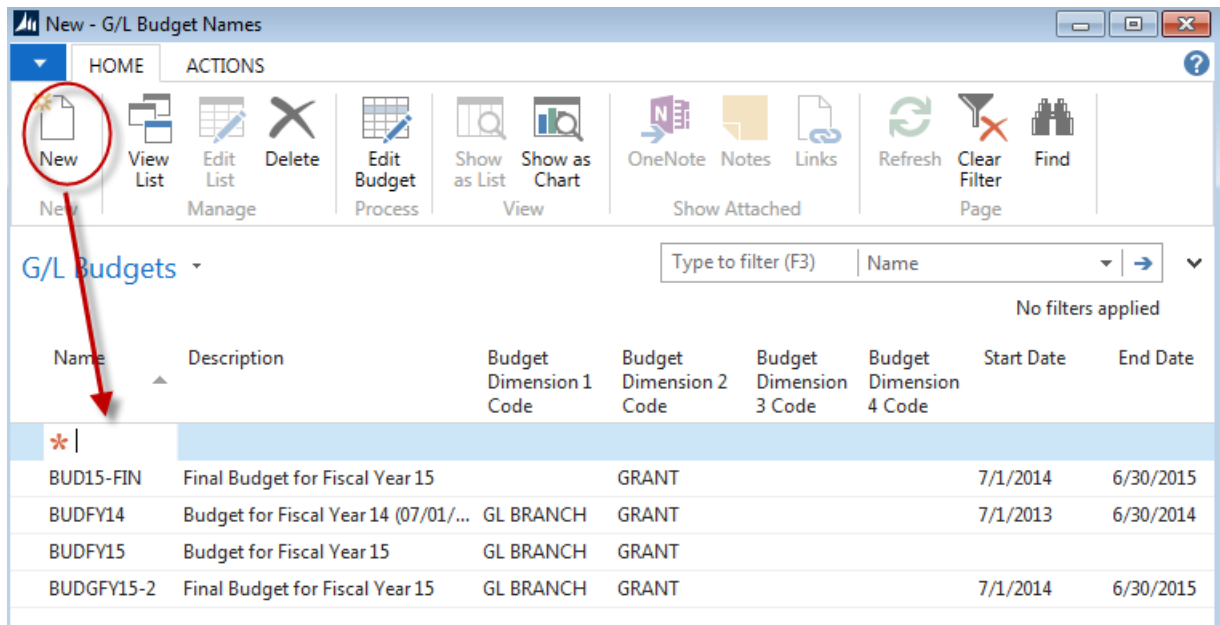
New - G/L Budget Names

HOME ACTIONS

New
New

View List
Edit List
Delete
Manage

Edit Budget
Process

Show as List
Show as Chart
View

OneNote
Notes
Links
Show Attached

Refresh
Clear Filter
Find
Page

G/L Budgets

Type to filter (F3) | Name

No filters applied

| Name | Description | Budget Dimension 1 Code | Budget Dimension 2 Code | Budget Dimension 3 Code | Budget Dimension 4 Code | Start Date | End Date |
|---|---|---|---|---|---|---|---|
| * | | | | | | | |
| BUD15-FIN | Final Budget for Fiscal Year 15 | | GRANT | | | 7/1/2014 | 6/30/2015 |
| BUDFY14 | Budget for Fiscal Year 14 (07/01/... | GL BRANCH | GRANT | | | 7/1/2013 | 6/30/2014 |
| BUDFY15 | Budget for Fiscal Year 15 | GL BRANCH | GRANT | | | | |
| BUDGFY15-2 | Final Budget for Fiscal Year 15 | GL BRANCH | GRANT | | | 7/1/2014 | 6/30/2015 |